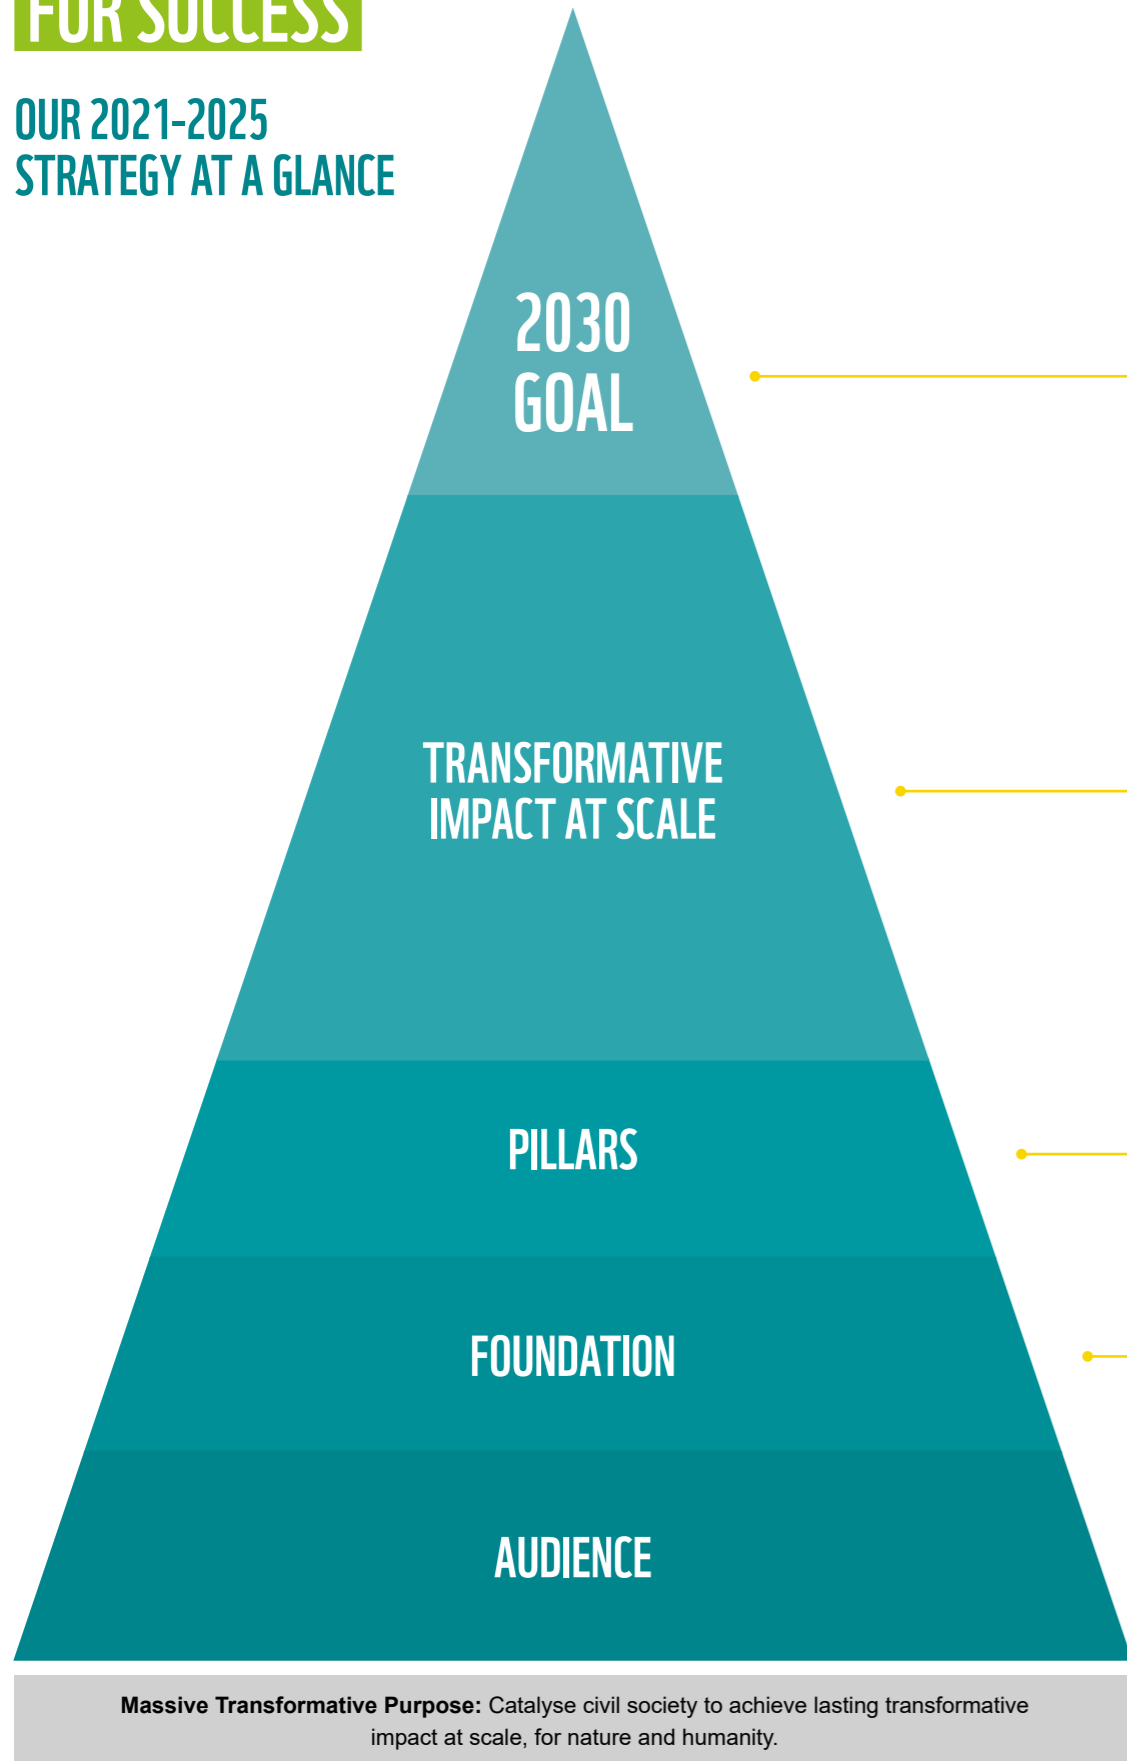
FOR SUCCESS

OUR 2021-2025 STRATEGY AT A GLANCE

2030 GOAL

TRANSFORMATIVE IMPACT AT SCALE

PILLARS

FOUNDATION

AUDIENCE

**Massive Transformative Purpose:** Catalyse civil society to achieve lasting transformative impact at scale, for nature and humanity.